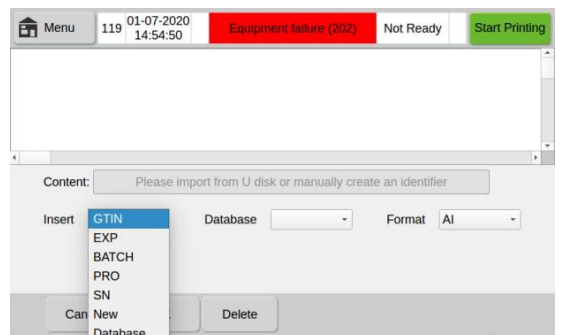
Menu 119 01-07-2020 14:54:50 Equipment failure (202) Not Ready Start Printing

Content: Please import from U disk or manually create an identifier

Insert GTIN EXP BATCH PRO SN New Database Database Format AI

Can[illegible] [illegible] Delete